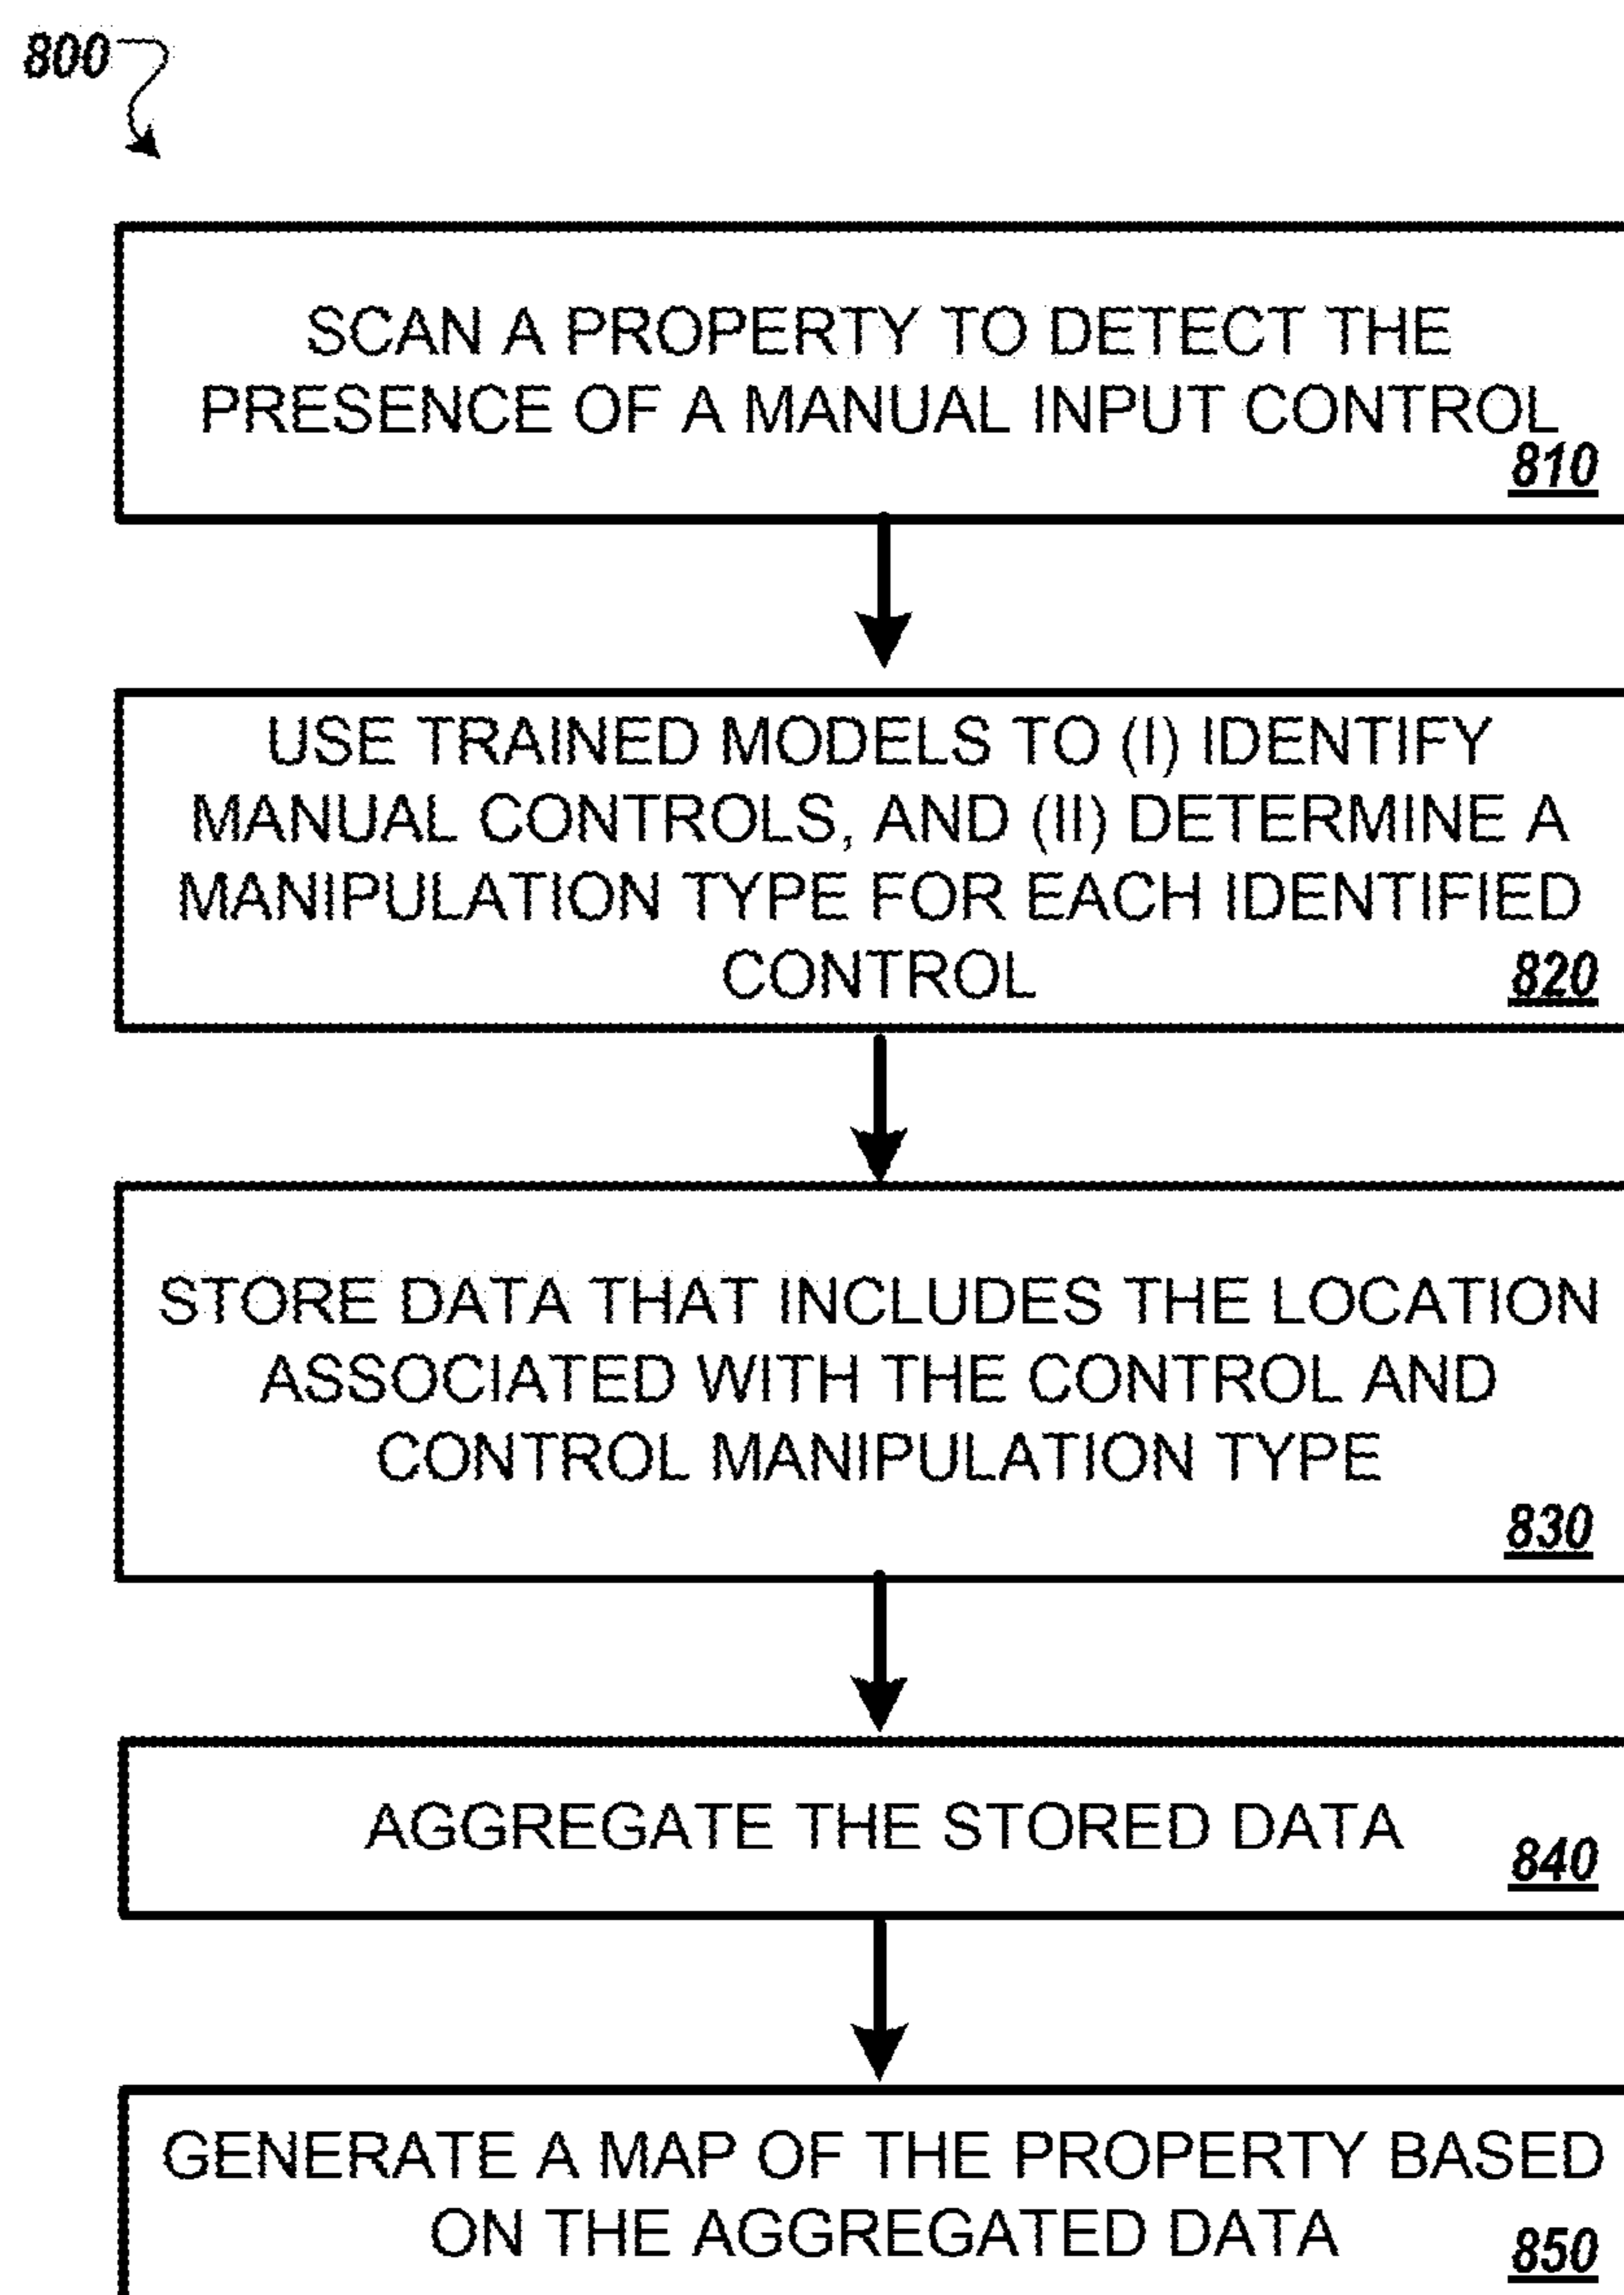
800

SCAN A PROPERTY TO DETECT THE PRESENCE OF A MANUAL INPUT CONTROL 810

USE TRAINED MODELS TO (I) IDENTIFY MANUAL CONTROLS, AND (II) DETERMINE A MANIPULATION TYPE FOR EACH IDENTIFIED CONTROL 820

STORE DATA THAT INCLUDES THE LOCATION ASSOCIATED WITH THE CONTROL AND CONTROL MANIPULATION TYPE 830

AGGREGATE THE STORED DATA 840

GENERATE A MAP OF THE PROPERTY BASED ON THE AGGREGATED DATA 850